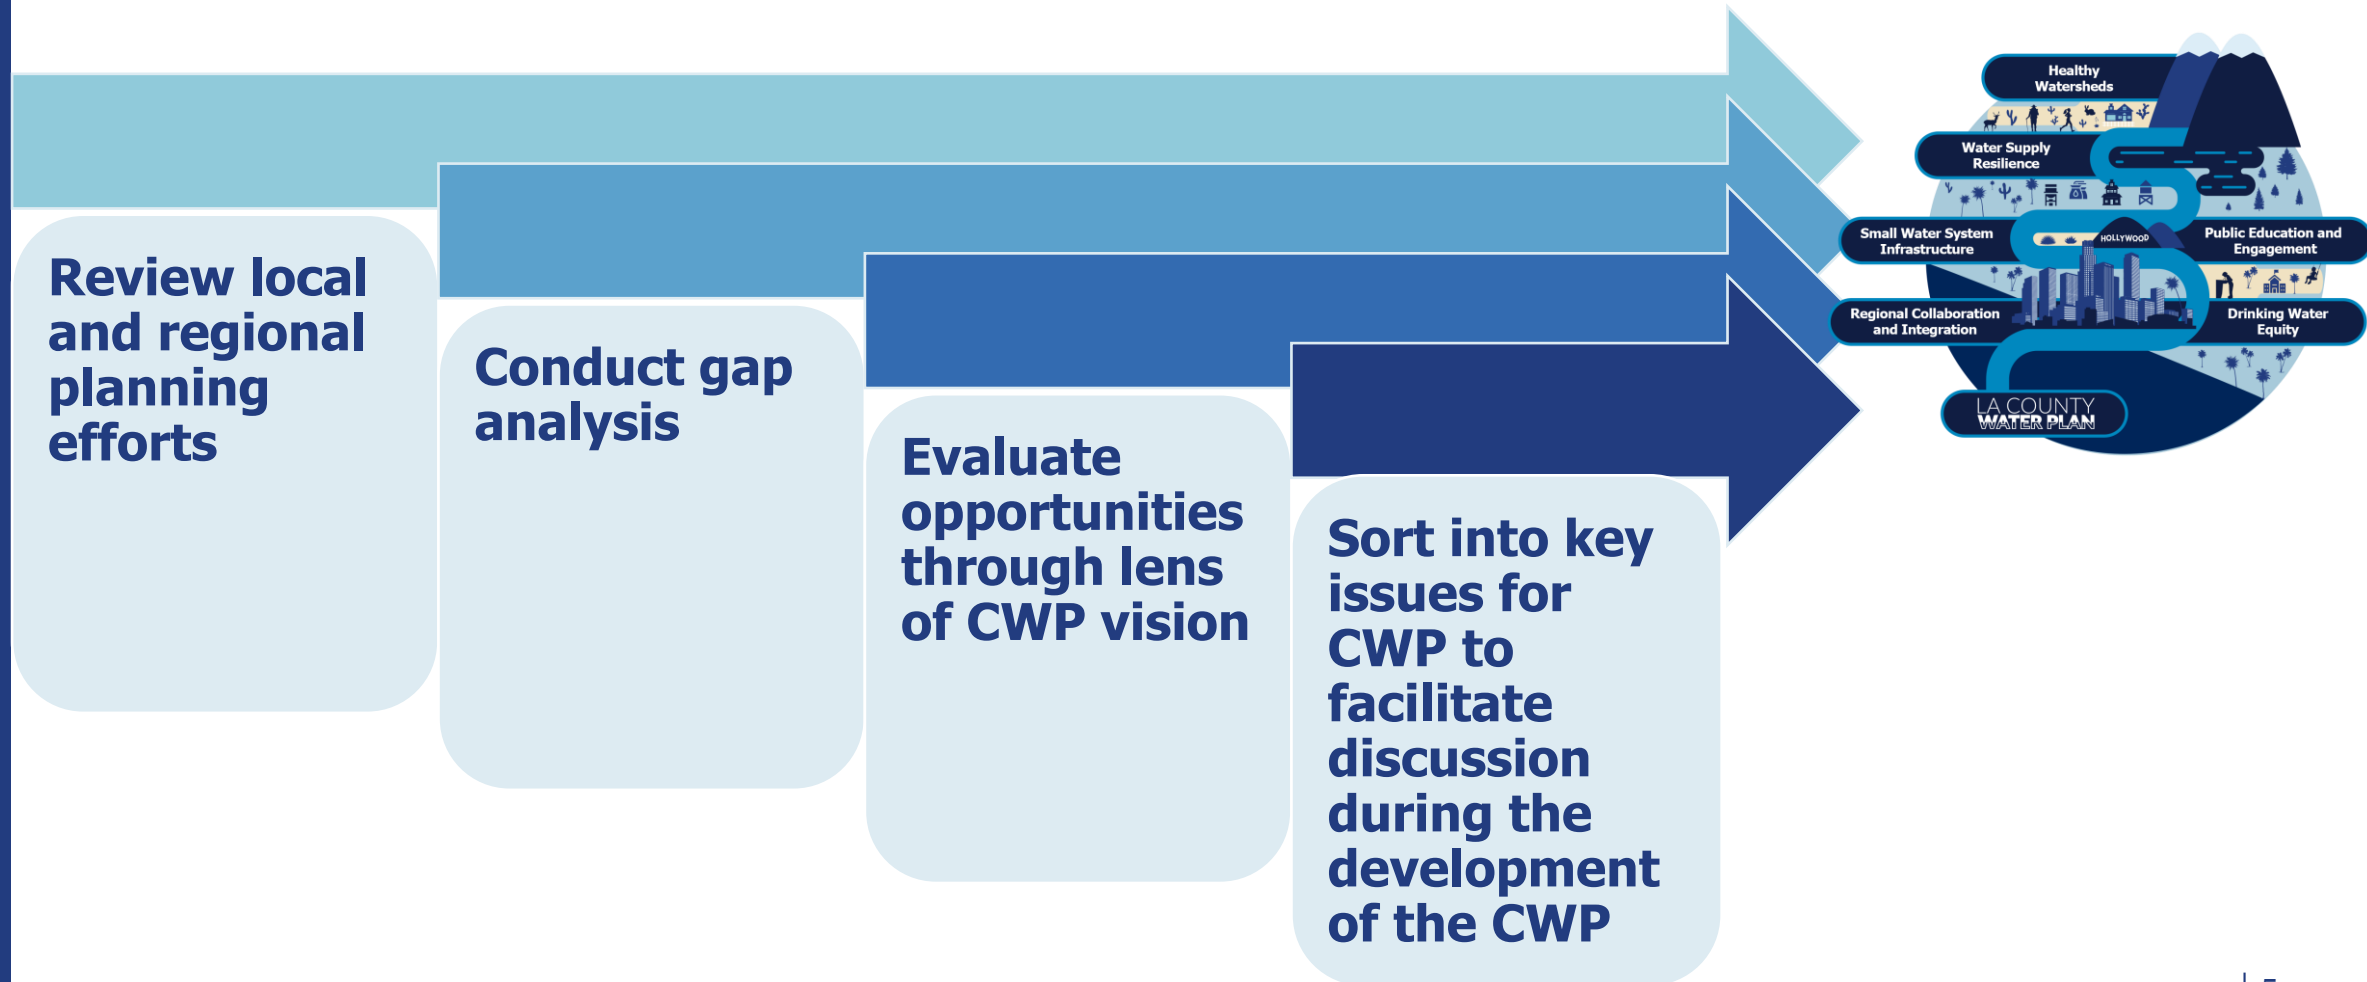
Review local and regional planning efforts

Conduct gap analysis

Evaluate opportunities through lens of CWP vision

Sort into key issues for CWP to facilitate discussion during the development of the CWP

Healthy Watersheds

Water Supply Resilience

Small Water System Infrastructure

HOLLYWOOD

Public Education and Engagement

Regional Collaboration and Integration

Drinking Water Equity

LA COUNTY WATER PLAN